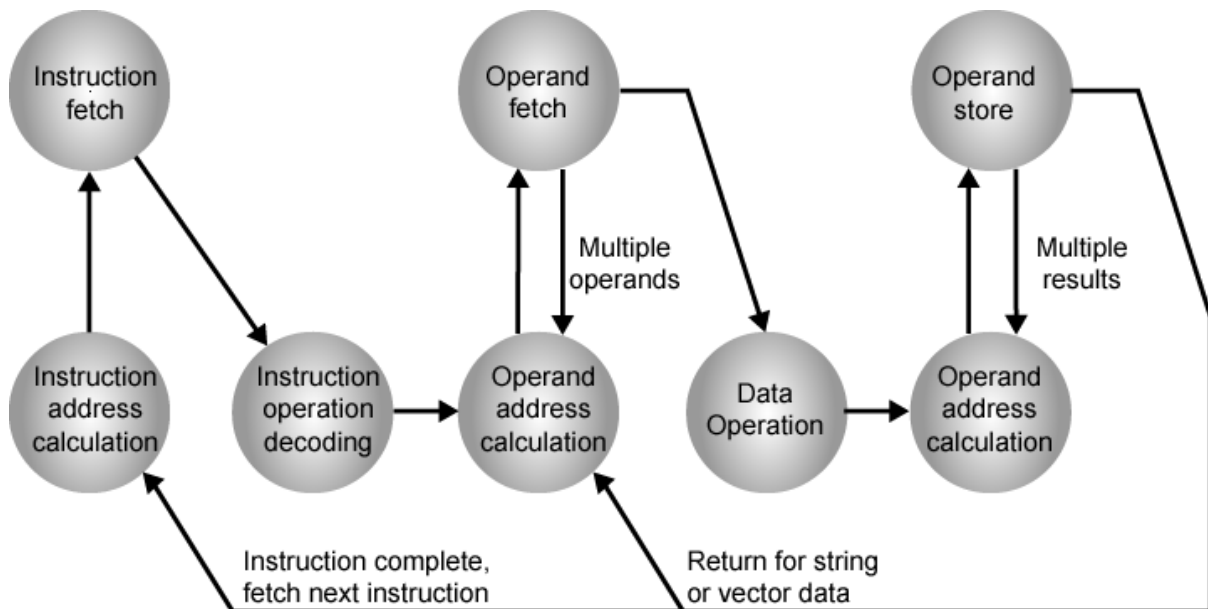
Instruction fetch

Operand fetch

Operand store

Multiple operands

Multiple results

Instruction address calculation

Instruction operation decoding

Operand address calculation

Data Operation

Operand address calculation

Instruction complete, fetch next instruction

Return for string or vector data